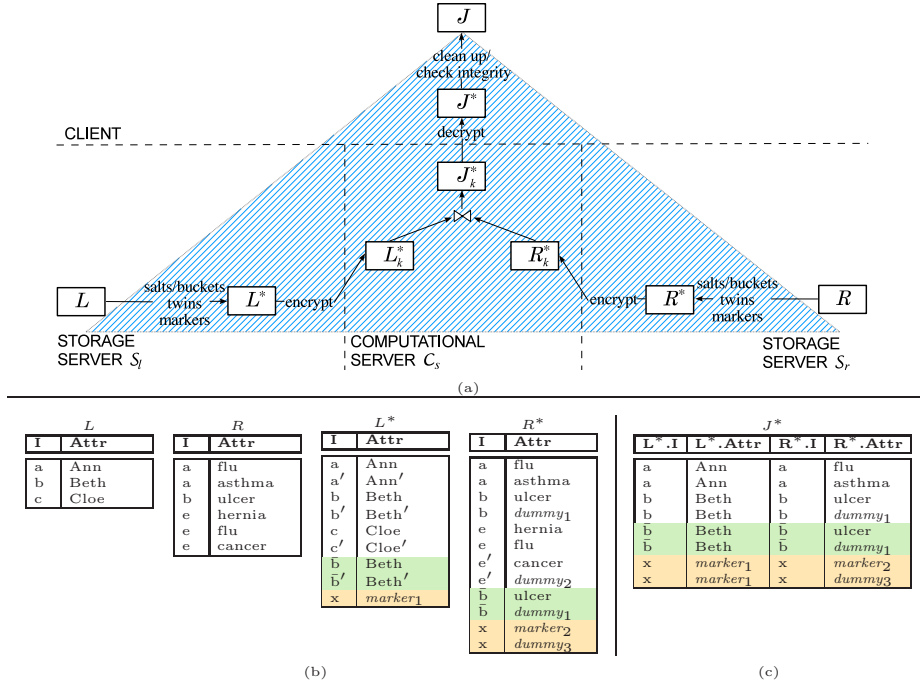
$J$

clean up/ check integrity

$J^*$

decrypt

CLIENT

$J_k^*$

$\bowtie$

$L_k^*$

$R_k^*$

$L$

salts/buckets twins markers

$L^*$

encrypt

encrypt

$R^*$

salts/buckets twins markers

$R$

STORAGE SERVER $S_l$

COMPUTATIONAL SERVER $C_s$

STORAGE SERVER $S_r$

(a)

$L$

| I | Attr |
|---|---|
| a | Ann |
| b | Beth |
| c | Cloe |

$R$

| I | Attr |
|---|---|
| a | flu |
| a | asthma |
| b | ulcer |
| e | hernia |
| e | flu |
| e | cancer |

$L^*$

| I | Attr |
|---|---|
| a | Ann |
| a′ | Ann′ |
| b | Beth |
| b′ | Beth′ |
| c | Cloe |
| c′ | Cloe′ |
| $\bar{b}$ | Beth |
| $\bar{b}$′ | Beth′ |
| x | $marker_1$ |

$R^*$

| I | Attr |
|---|---|
| a | flu |
| a | asthma |
| b | ulcer |
| b | $dummy_1$ |
| e | hernia |
| e | flu |
| e′ | cancer |
| e′ | $dummy_2$ |
| $\bar{b}$ | ulcer |
| $\bar{b}$ | $dummy_1$ |
| x | $marker_2$ |
| x | $dummy_3$ |

(b)

$J^*$

| $L^*$.I | $L^*$.Attr | $R^*$.I | $R^*$.Attr |
|---|---|---|---|
| a | Ann | a | flu |
| a | Ann | a | asthma |
| b | Beth | b | ulcer |
| b | Beth | b | $dummy_1$ |
| $\bar{b}$ | Beth | $\bar{b}$ | ulcer |
| $\bar{b}$ | Beth | $\bar{b}$ | $dummy_1$ |
| x | $marker_1$ | x | $marker_2$ |
| x | $marker_1$ | x | $dummy_3$ |

(c)